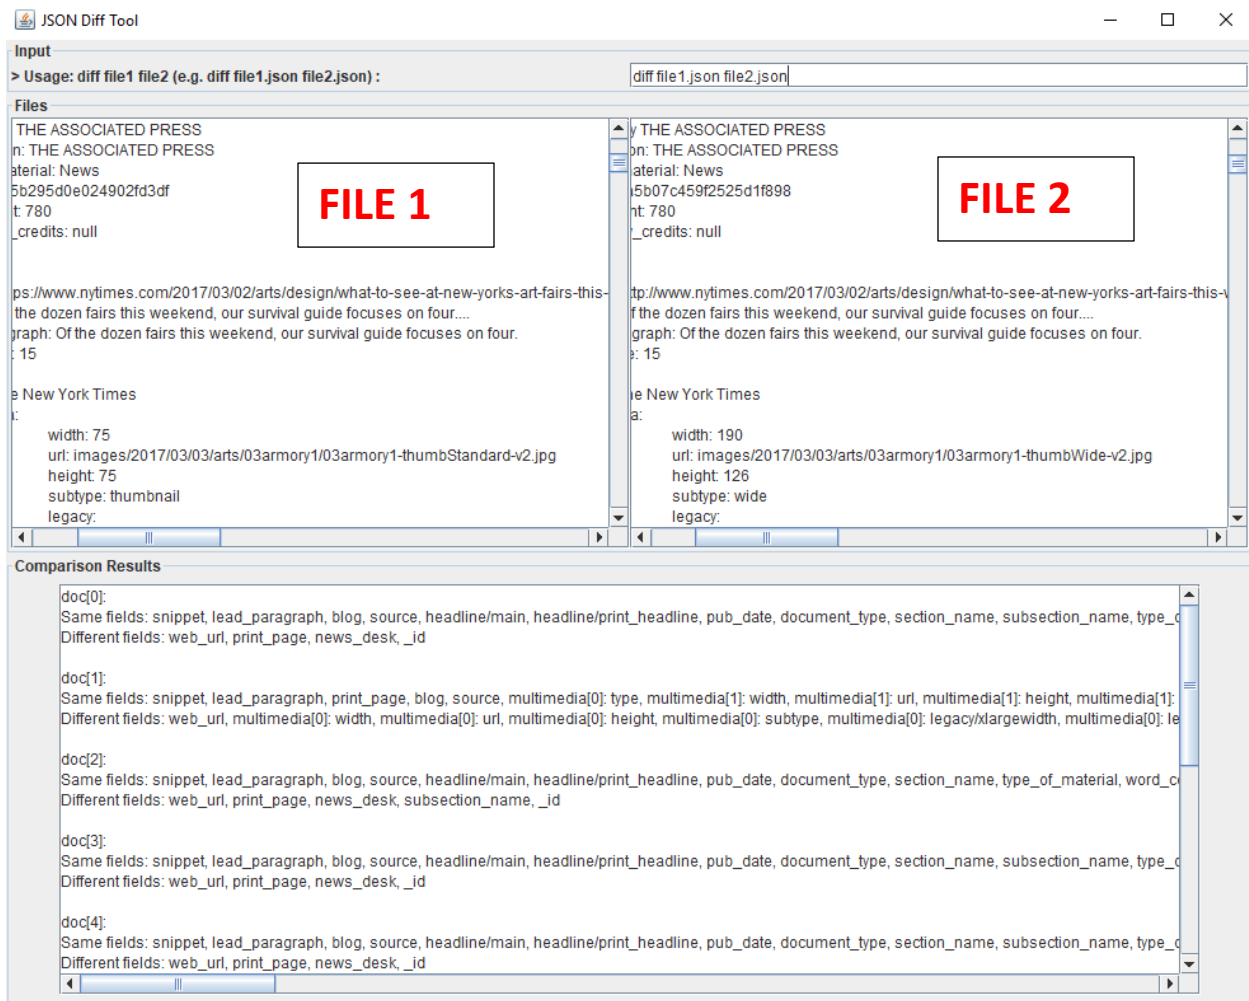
JSON Diff Tool

Input

> Usage: diff file1 file2 (e.g. diff file1.json file2.json) :

diff file1.json file2.json

Files

THE ASSOCIATED PRESS
n: THE ASSOCIATED PRESS
aterial: News
5b295d0e024902fd3df
t: 780
_credits: null

ps://www.nytimes.com/2017/03/02/arts/design/what-to-see-at-new-yorks-art-fairs-this-
the dozen fairs this weekend, our survival guide focuses on four....
graph: Of the dozen fairs this weekend, our survival guide focuses on four.
: 15

e New York Times
:
width: 75
url: images/2017/03/03/arts/03armory1/03armory1-thumbStandard-v2.jpg
height: 75
subtype: thumbnail
legacy:

FILE 1

y THE ASSOCIATED PRESS
on: THE ASSOCIATED PRESS
aterial: News
5b07c459f2525d1f898
nt: 780
_credits: null

tp://www.nytimes.com/2017/03/02/arts/design/what-to-see-at-new-yorks-art-fairs-this-
f the dozen fairs this weekend, our survival guide focuses on four....
graph: Of the dozen fairs this weekend, our survival guide focuses on four.
: 15

e New York Times
a:
width: 190
url: images/2017/03/03/arts/03armory1/03armory1-thumbWide-v2.jpg
height: 126
subtype: wide
legacy:

FILE 2

Comparison Results

doc[0]:
Same fields: snippet, lead_paragraph, blog, source, headline/main, headline/print_headline, pub_date, document_type, section_name, subsection_name, type_c
Different fields: web_url, print_page, news_desk, _id

doc[1]:
Same fields: snippet, lead_paragraph, print_page, blog, source, multimedia[0]: type, multimedia[1]: width, multimedia[1]: url, multimedia[1]: height, multimedia[1]:
Different fields: web_url, multimedia[0]: width, multimedia[0]: url, multimedia[0]: height, multimedia[0]: subtype, multimedia[0]: legacy/xlargewidth, multimedia[0]: le

doc[2]:
Same fields: snippet, lead_paragraph, blog, source, headline/main, headline/print_headline, pub_date, document_type, section_name, type_of_material, word_c
Different fields: web_url, print_page, news_desk, subsection_name, _id

doc[3]:
Same fields: snippet, lead_paragraph, blog, source, headline/main, headline/print_headline, pub_date, document_type, section_name, subsection_name, type_c
Different fields: web_url, print_page, news_desk, _id

doc[4]:
Same fields: snippet, lead_paragraph, blog, source, headline/main, headline/print_headline, pub_date, document_type, section_name, subsection_name, type_c
Different fields: web_url, print_page, news_desk, _id